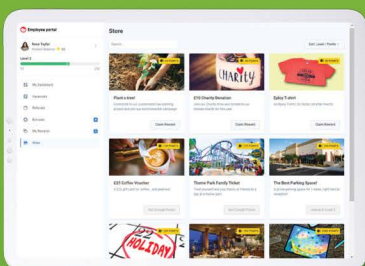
Employee portal

Rose Taylor

Level 3

My dashboard

Vacancies

Referrals

Bonuses

My Rewards

Store

Store

Sort: Level | Points

Plant a tree!

Claim Reward

£10 Charity Donation

CHARITY

Claim Reward

Zyby T-shirt

Claim Reward

£25 Coffee Voucher

Theme Park Family Ticket

The Best Parking Space!

HOLIDAY